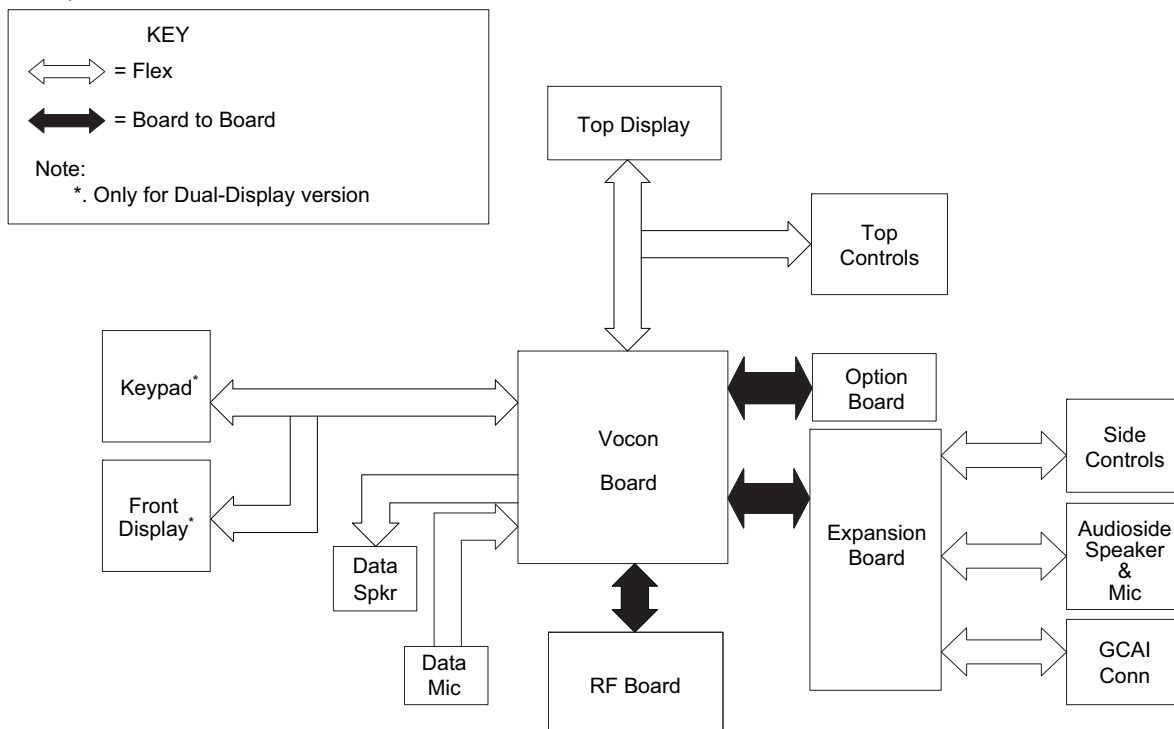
KEY

= Flex

= Board to Board

Note:
*. Only for Dual-Display version

Top Display

Top Controls

Keypad*

Front Display*

Vocon Board

Option Board

Side Controls

Expansion Board

Audioside Speaker & Mic

Data Spkr

Data Mic

RF Board

GCAI Conn